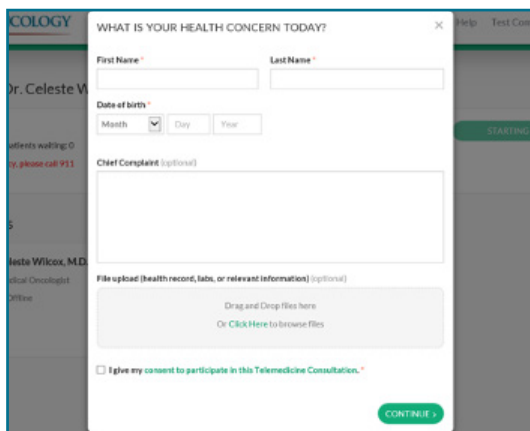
COLOGY

Help Test Co

Dr. Celeste W

atients waiting: 0

y, please call 911

STARTING

s

leste Wilcox, M.D.

dical Oncologist

Offline

WHAT IS YOUR HEALTH CONCERN TODAY?

×

First Name *

Last Name *

Date of birth *

Month

Day

Year

Chief Complaint (optional)

File upload (health record, labs, or relevant information) (optional)

Drag and Drop files here

Or Click Here to browse files

I give my consent to participate in this Telemedicine Consultation. *

CONTINUE ›